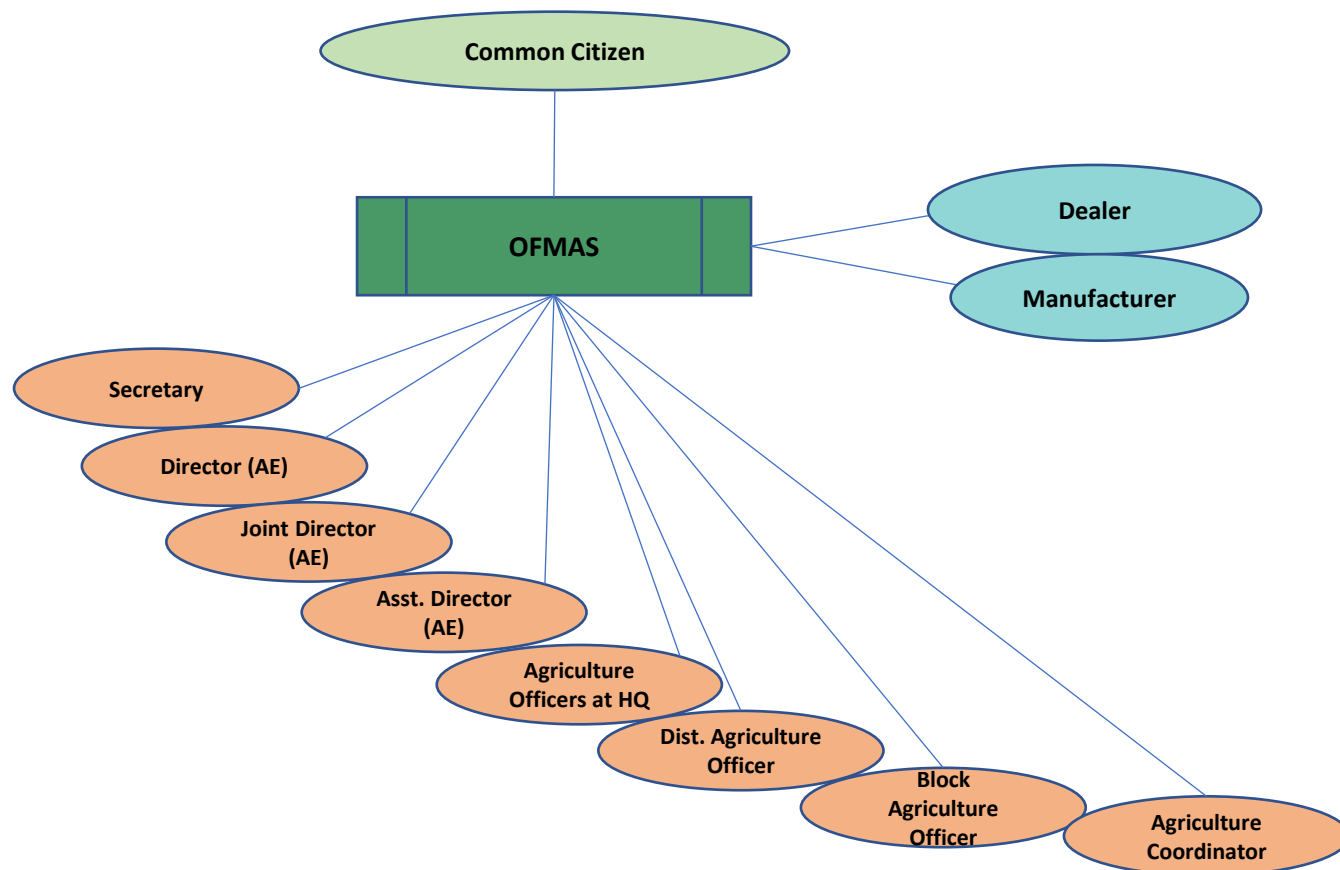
Common Citizen

OFMAS

Dealer

Manufacturer

Secretary

Director (AE)

Joint Director (AE)

Asst. Director (AE)

Agriculture Officers at HQ

Dist. Agriculture Officer

Block Agriculture Officer

Agriculture Coordinator